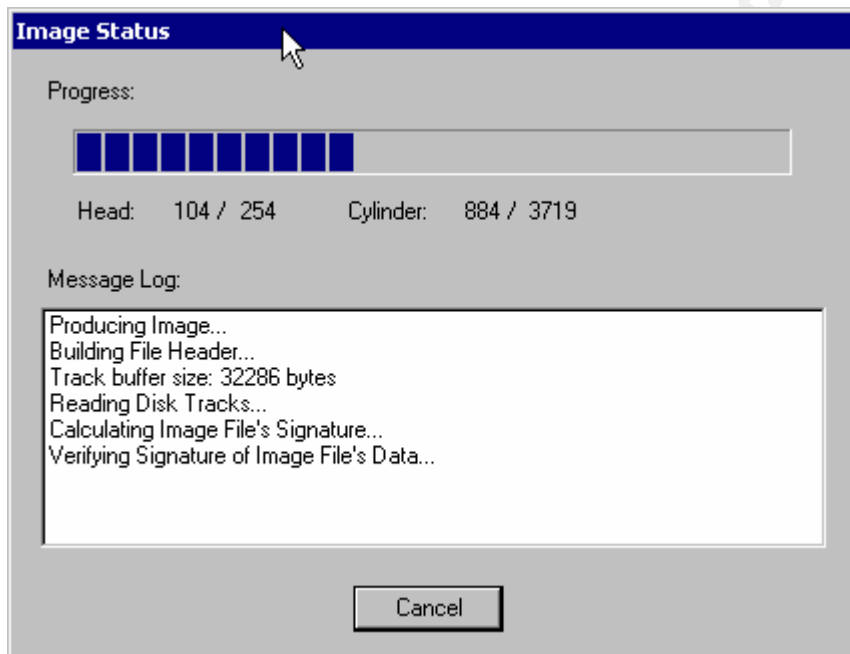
Image Status

Progress:

Head: 104 / 254 Cylinder: 884 / 3719

Message Log:

Producing Image...
Building File Header...
Track buffer size: 32286 bytes
Reading Disk Tracks...
Calculating Image File's Signature...
Verifying Signature of Image File's Data...

Cancel